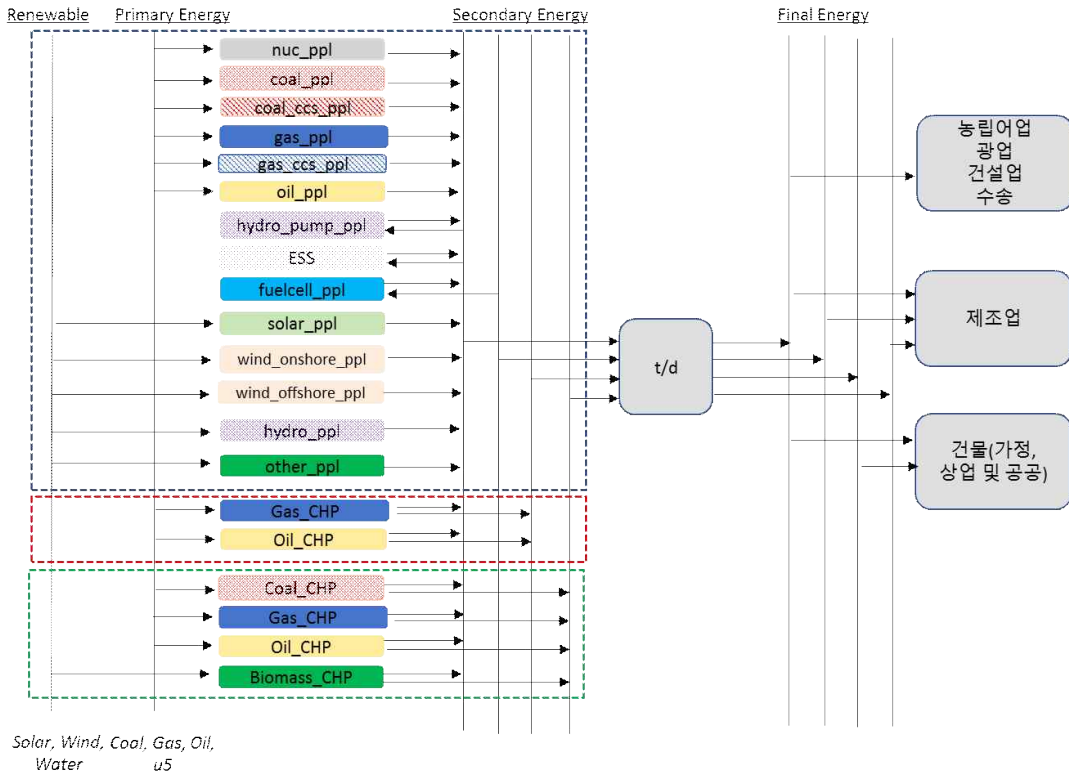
Renewable Primary Energy Secondary Energy Final Energy

nuc_ppl
coal_ppl
coal_ccs_ppl
gas_ppl
gas_ccs_ppl
oil_ppl
hydro_pump_ppl
ESS
fuelcell_ppl
solar_ppl
wind_onshore_ppl
wind_offshore_ppl
hydro_ppl
other_ppl

Gas_CHP
Oil_CHP

Coal_CHP
Gas_CHP
Oil_CHP
Biomass_CHP

t/d

농림어업
광업
건설업
수송

제조업

건물(가정, 상업 및 공공)

Solar, Wind, Water
Coal, Gas, Oil, u5